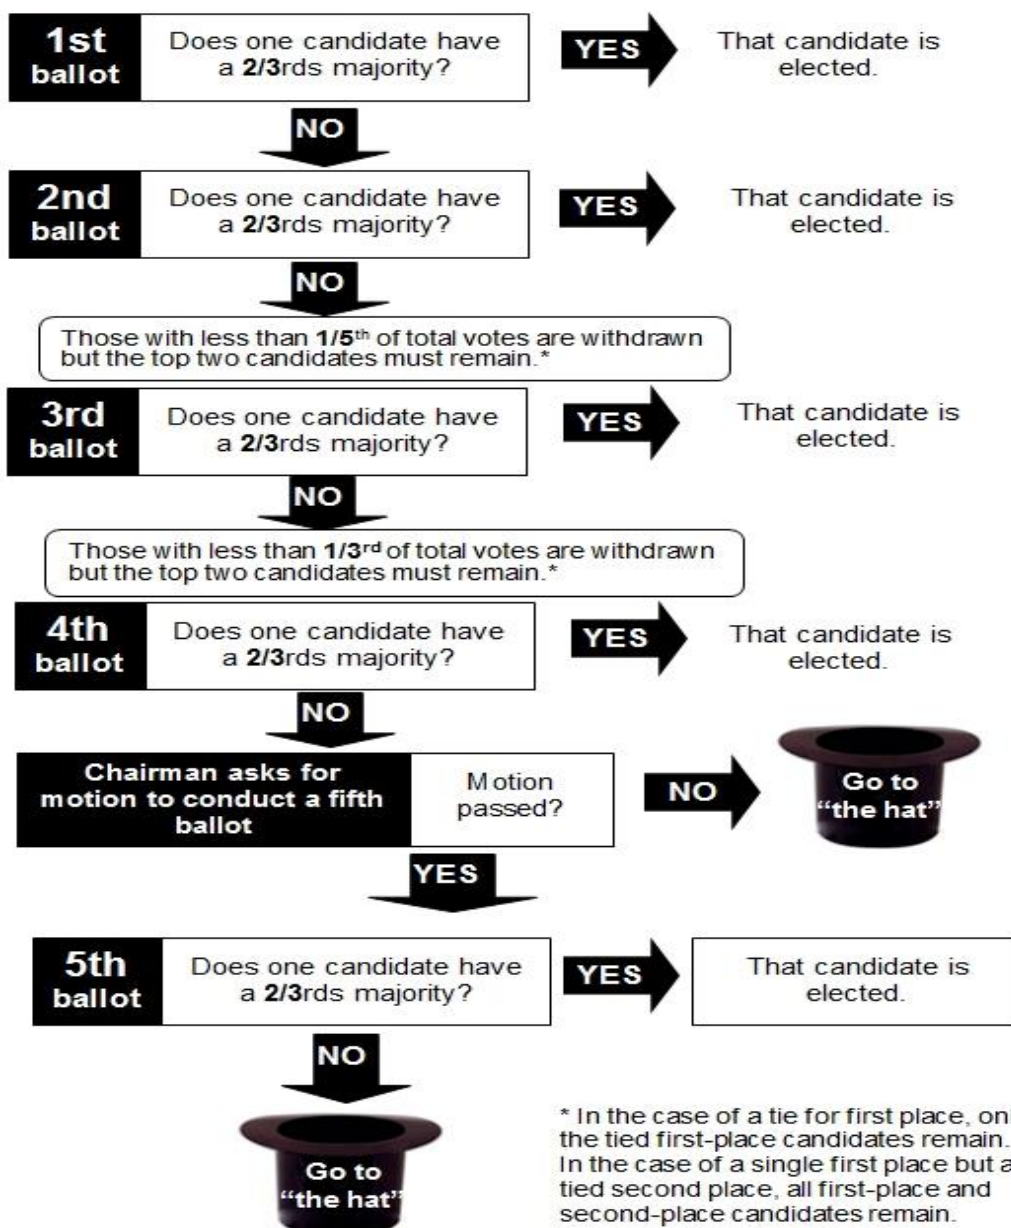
1st ballot

Does one candidate have a 2/3rds majority?

YES

That candidate is elected.

NO

2nd ballot

Does one candidate have a 2/3rds majority?

YES

That candidate is elected.

NO

Those with less than 1/5$^{th}$ of total votes are withdrawn but the top two candidates must remain.*

3rd ballot

Does one candidate have a 2/3rds majority?

YES

That candidate is elected.

NO

Those with less than 1/3$^{rd}$ of total votes are withdrawn but the top two candidates must remain.*

4th ballot

Does one candidate have a 2/3rds majority?

YES

That candidate is elected.

NO

Chairman asks for motion to conduct a fifth ballot

Motion passed?

NO

Go to "the hat"

YES

5th ballot

Does one candidate have a 2/3rds majority?

YES

That candidate is elected.

NO

Go to "the hat"

* In the case of a tie for first place, onl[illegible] the tied first-place candidates remain. In the case of a single first place but a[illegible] tied second place, all first-place and second-place candidates remain.